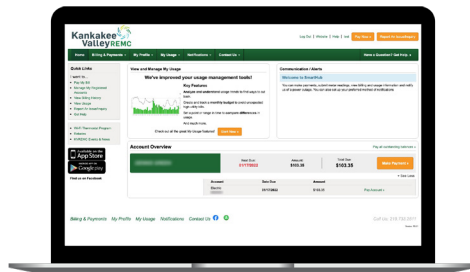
Kankakee Valley REMC

Log Out | Website | Help | Live

Pay Now

Home | Billing & Payments | My Profile | My Usage | Notifications | Contact Us

Have a Question? Get Help

Quick Links

I want to...

Pay My Bill

View Billing History

View Usage

Find us on Facebook

Available on the App Store

Google play

View and Manage My Usage

We've improved your usage management tools!

Key Features

Check out all the great My Usage features!

Communication / Alerts

Welcome to SmartHub

Account Overview

Next Due

Amount

$103.35

Total Due

$103.35

Make Payment

Account

Due Date

Amount

Pay Now

Billing & Payments | My Profile | My Usage | Notifications | Contact Us